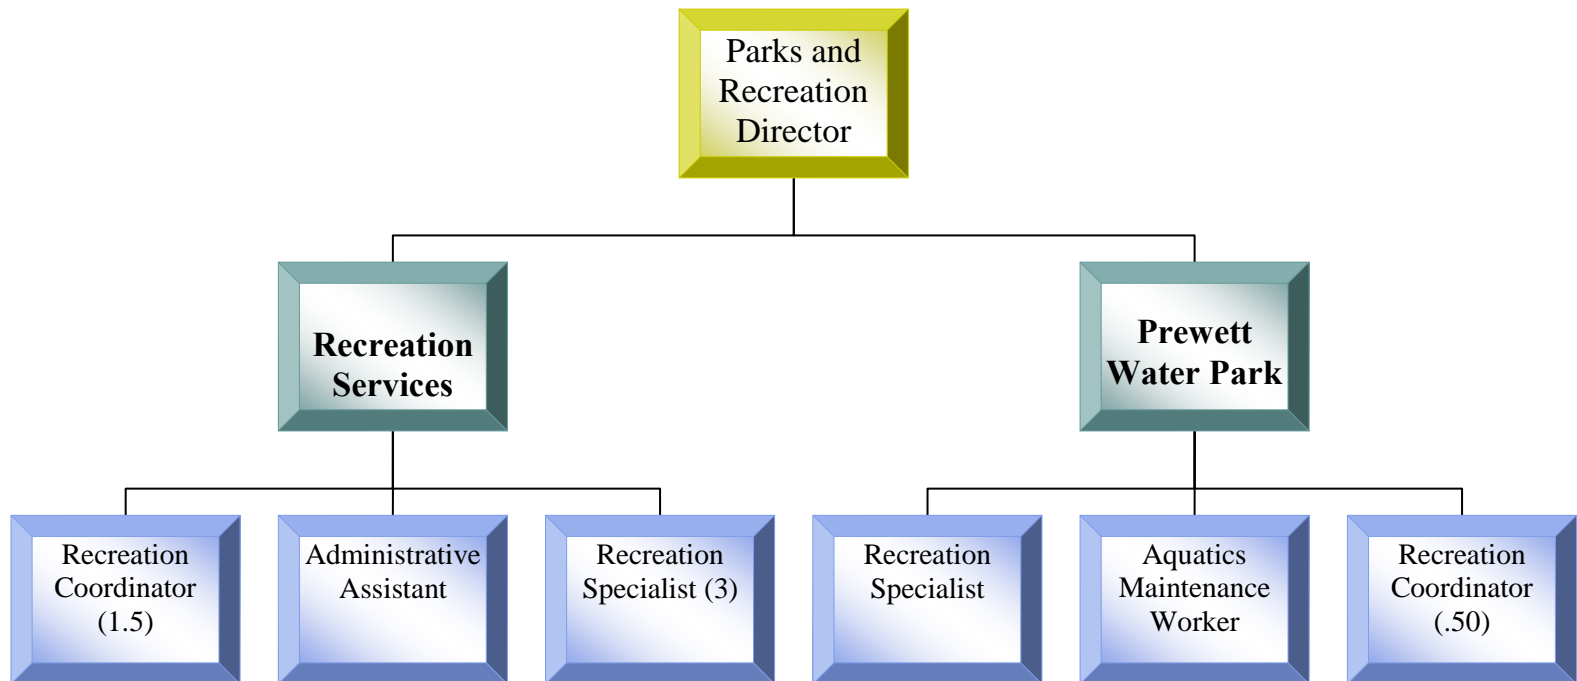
Parks and Recreation Director

Recreation Services

Prewett Water Park

Recreation Coordinator (1.5)

Administrative Assistant

Recreation Specialist (3)

Recreation Specialist

Aquatics Maintenance Worker

Recreation Coordinator (.50)